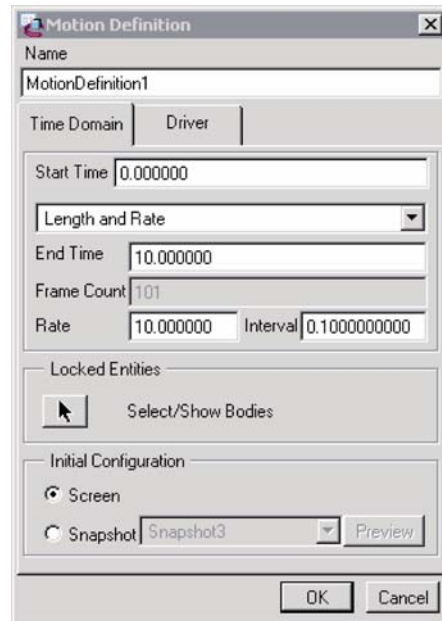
Motion Definition

Name
MotionDefinition1

Time Domain | Driver

Start Time 0.000000
Length and Rate
End Time 10.000000
Frame Count 101
Rate 10.000000 Interval 0.1000000000

Locked Entities
Select/Show Bodies

Initial Configuration
Screen
Snapshot Snapshot3 Preview

OK Cancel